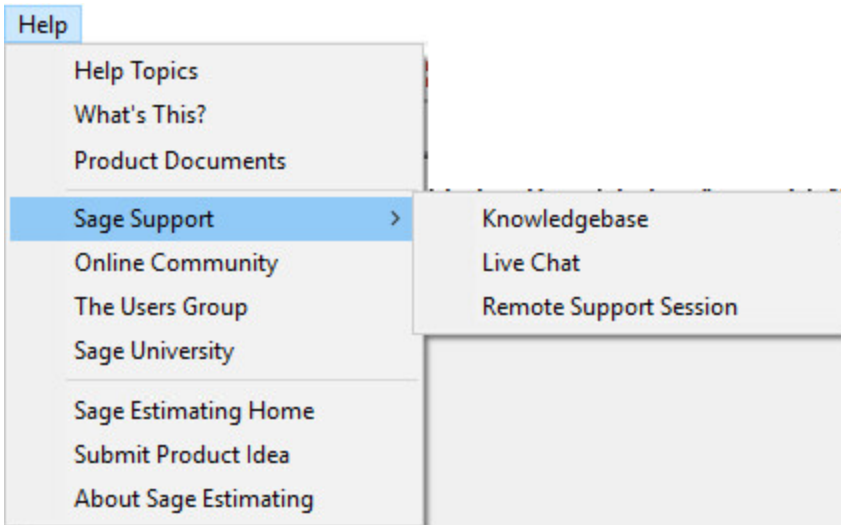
Help

Help Topics
What's This?
Product Documents

Sage Support >
Online Community
The Users Group
Sage University

Sage Estimating Home
Submit Product Idea
About Sage Estimating

Knowledgebase
Live Chat
Remote Support Session